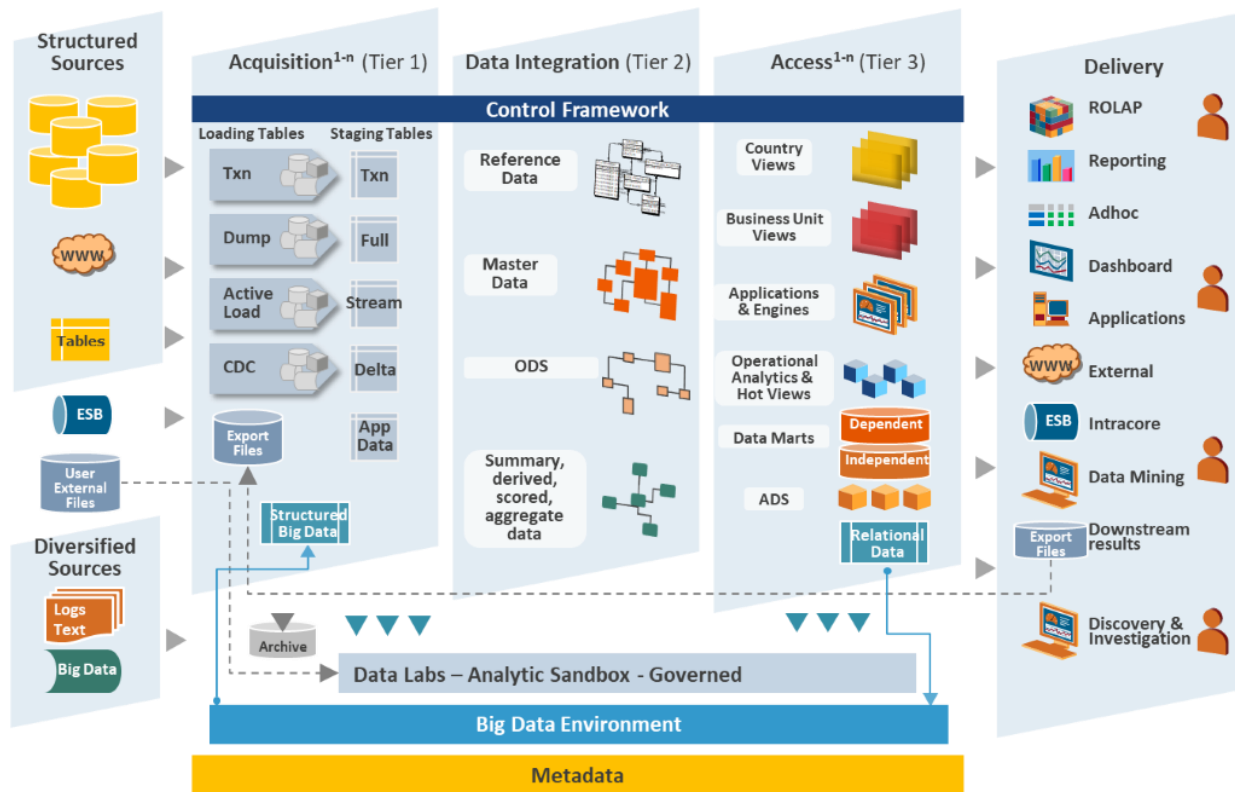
Structured Sources

Acquisition$^{1-n}$ (Tier 1)

Data Integration (Tier 2)

Access$^{1-n}$ (Tier 3)

Delivery

Control Framework

Loading Tables

Staging Tables

Txn

Txn

Dump

Full

Active Load

Stream

CDC

Delta

App Data

Export Files

Structured Big Data

Reference Data

Master Data

ODS

Summary, derived, scored, aggregate data

Country Views

Business Unit Views

Applications & Engines

Operational Analytics & Hot Views

Data Marts

Dependent

Independent

ADS

Relational Data

ROLAP

Reporting

Adhoc

Dashboard

Applications

WWW

External

ESB

Intracore

Data Mining

Export Files

Downstream results

Discovery & Investigation

WWW

Tables

ESB

User External Files

Diversified Sources

Logs Text

Big Data

Archive

Data Labs – Analytic Sandbox - Governed

Big Data Environment

Metadata